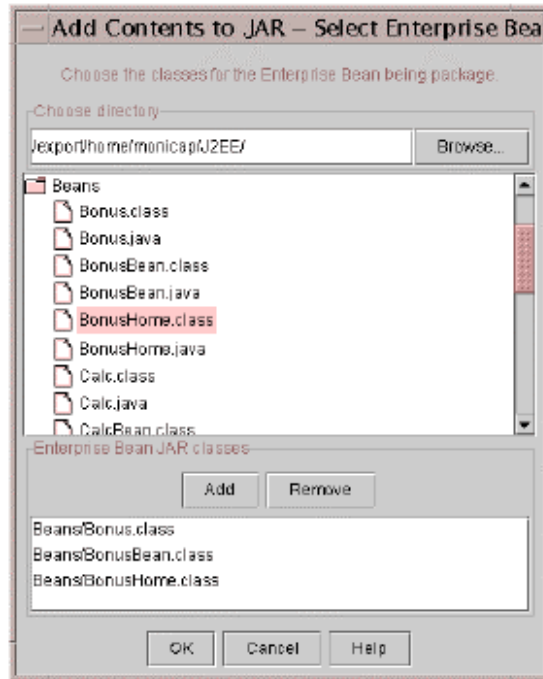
Add Contents to JAR – Select Enterprise Bea

Choose the classes for the Enterprise Bean being package.

Choose directory

/export/home/monicap/J2EE/

Browse...

Beans
Bonus.class
Bonus.java
BonusBean.class
BonusBean.java
BonusHome.class
BonusHome.java
Calc.class
Calc.java
CalcBean.class

Enterprise Bean JAR classes

Add
Remove

Beans/Bonus.class
Beans/BonusBean.class
Beans/BonusHome.class

OK
Cancel
Help